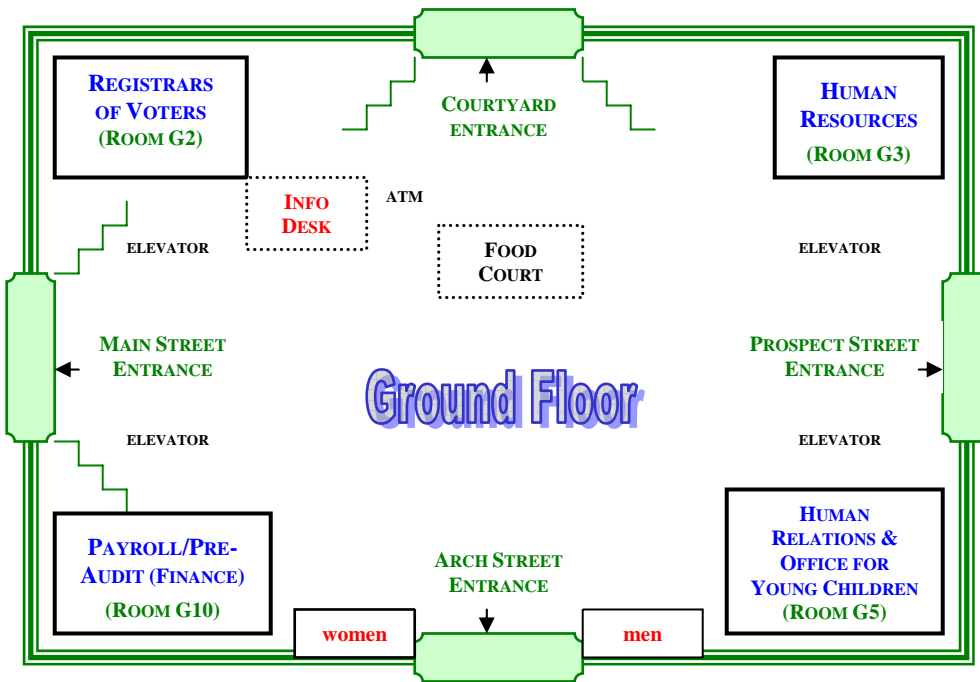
REGISTRARS OF VOTERS
(ROOM G2)

COURTYARD ENTRANCE

HUMAN RESOURCES
(ROOM G3)

INFO DESK

ATM

FOOD COURT

ELEVATOR

ELEVATOR

MAIN STREET ENTRANCE

Ground Floor

PROSPECT STREET ENTRANCE

ELEVATOR

ELEVATOR

PAYROLL/PRE-AUDIT (FINANCE)
(ROOM G10)

ARCH STREET ENTRANCE

HUMAN RELATIONS & OFFICE FOR YOUNG CHILDREN
(ROOM G5)

women

men